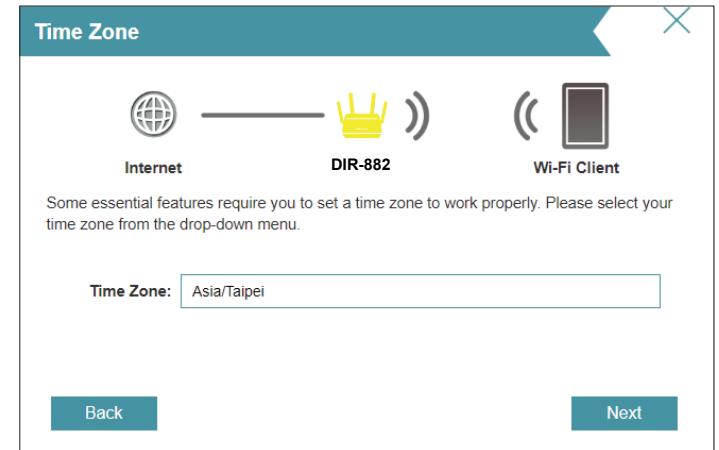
Time Zone

Internet

DIR-882

Wi-Fi Client

Some essential features require you to set a time zone to work properly. Please select your time zone from the drop-down menu.

Time Zone: Asia/Taipei

Back

Next